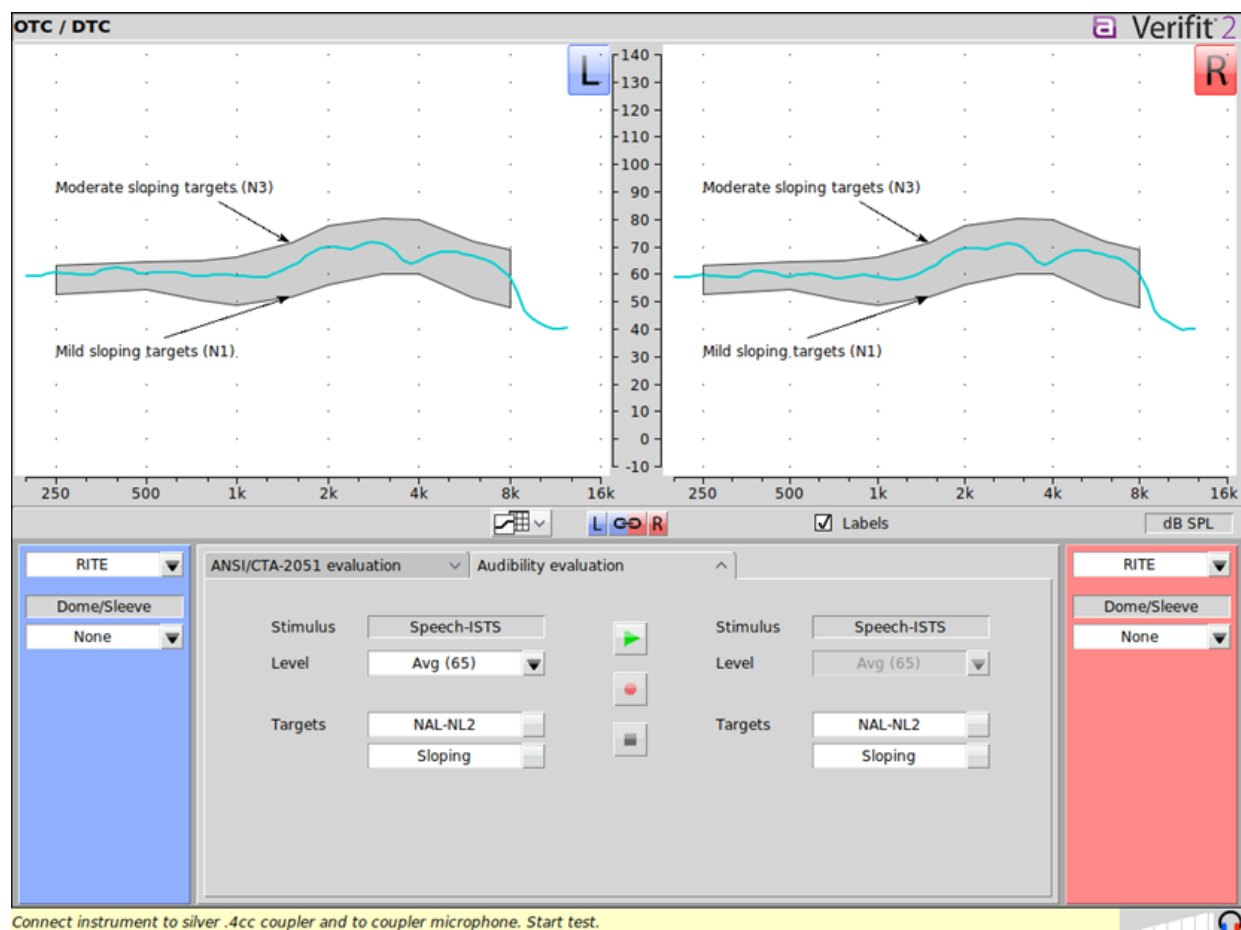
OTC / DTC

Verifit 2

L

R

140
130
120
110
100
90
80
70
60
50
40
30
20
10
0
-10

Moderate sloping targets (N3)

Mild sloping targets (N1)

Moderate sloping targets (N3)

Mild sloping targets (N1)

250 500 1k 2k 4k 8k 16k

250 500 1k 2k 4k 8k 16k

L R

Labels

dB SPL

RITE

Dome/Sleeve

None

ANSI/CTA-2051 evaluation

Audibility evaluation

Stimulus Speech-ISTS

Level Avg (65)

Targets NAL-NL2

Sloping

Stimulus Speech-ISTS

Level Avg (65)

Targets NAL-NL2

Sloping

RITE

Dome/Sleeve

None

Connect instrument to silver .4cc coupler and to coupler microphone. Start test.